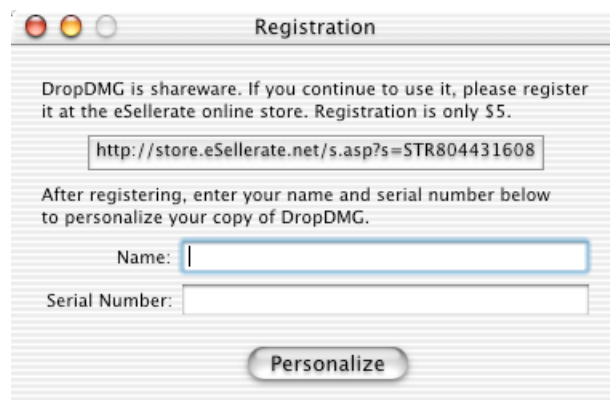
Registration

DropDMG is shareware. If you continue to use it, please register it at the eSellerate online store. Registration is only $5.

http://store.eSellerate.net/s.asp?s=STR804431608

After registering, enter your name and serial number below to personalize your copy of DropDMG.

Name:

Serial Number:

Personalize